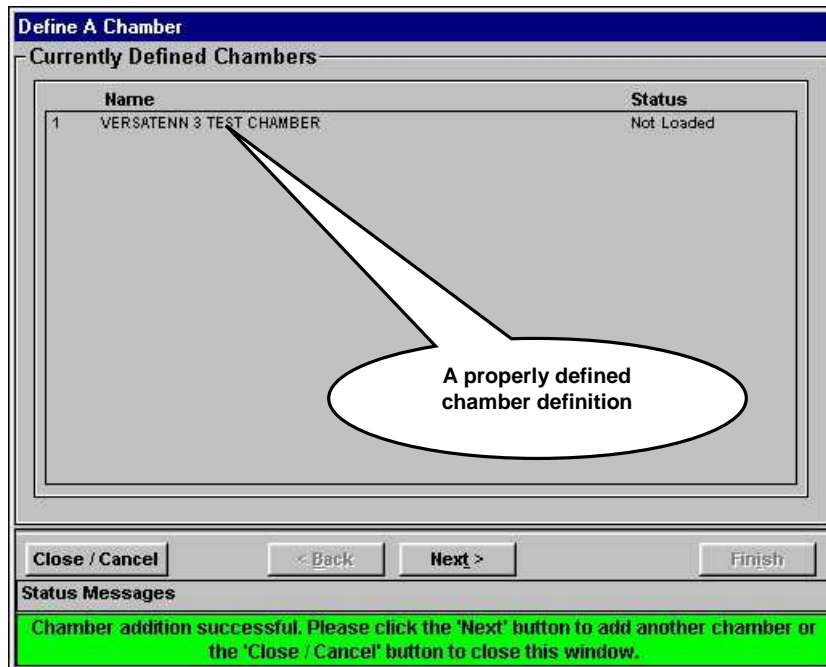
Define A Chamber

Currently Defined Chambers

| | Name | Status |
|---|---|---|
| 1 | VERSATENN 3 TEST CHAMBER | Not Loaded |

A properly defined chamber definition

Close / Cancel

< Back

Next >

Finish

Status Messages

Chamber addition successful. Please click the 'Next' button to add another chamber or the 'Close / Cancel' button to close this window.